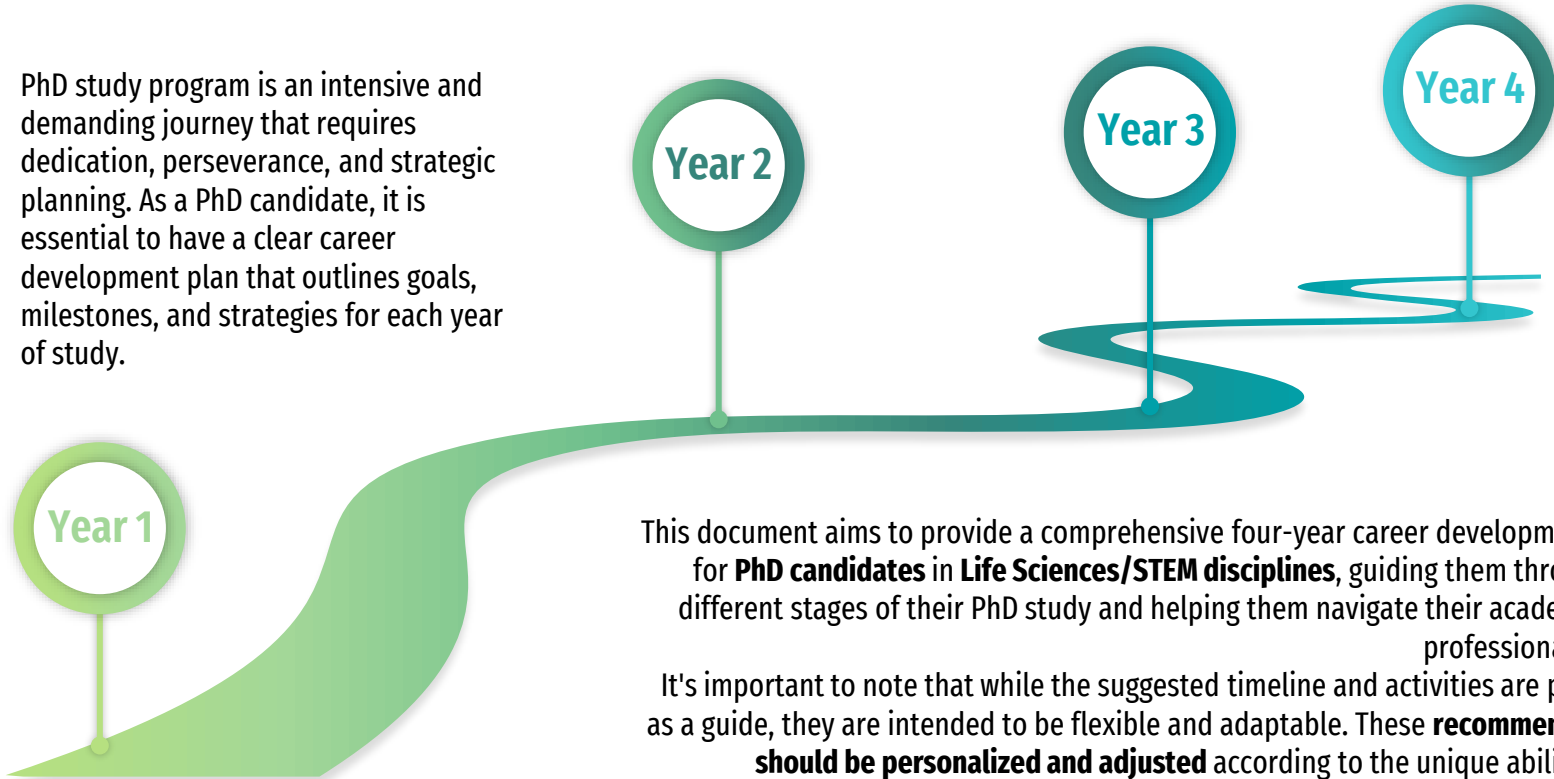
PhD study program is an intensive and demanding journey that requires dedication, perseverance, and strategic planning. As a PhD candidate, it is essential to have a clear career development plan that outlines goals, milestones, and strategies for each year of study.

Year 2

Year 3

Year 4

Year 1

This document aims to provide a comprehensive four-year career developm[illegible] for **PhD candidates** in **Life Sciences/STEM disciplines**, guiding them thr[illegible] different stages of their PhD study and helping them navigate their acade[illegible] professiona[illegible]

It's important to note that while the suggested timeline and activities are p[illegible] as a guide, they are intended to be flexible and adaptable. These **recommen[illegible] should be personalized and adjusted** according to the unique abil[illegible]